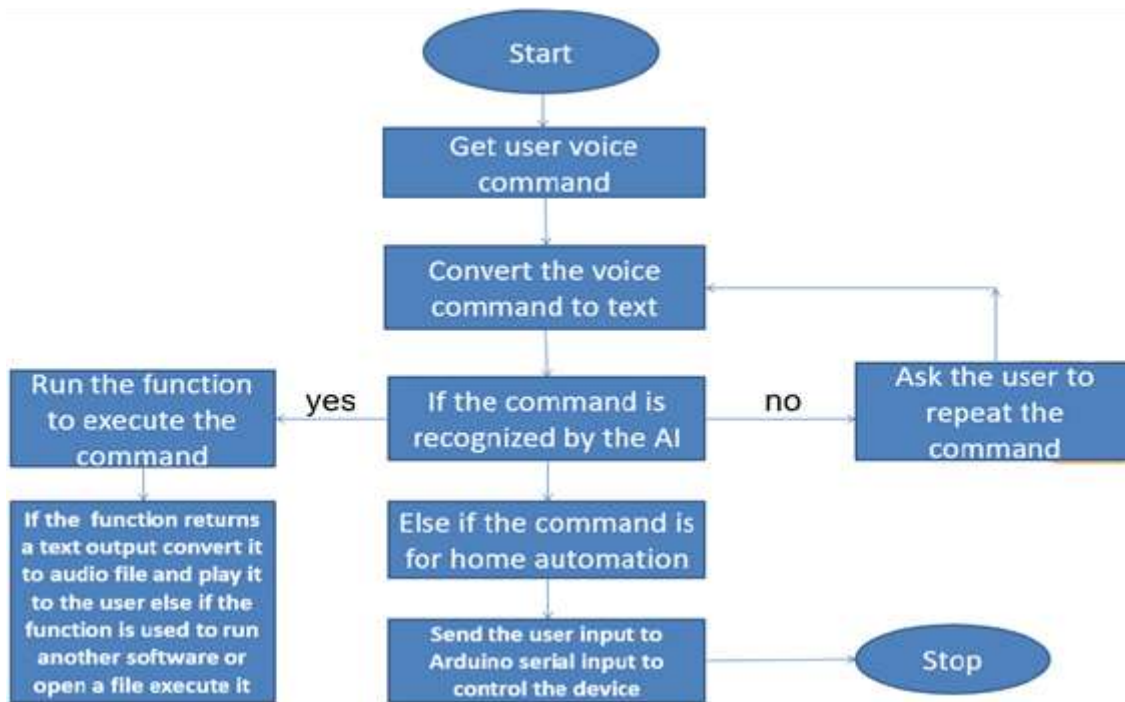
Start

Get user voice command

Convert the voice command to text

Run the function to execute the command

yes

If the command is recognized by the AI

no

Ask the user to repeat the command

If the function returns a text output convert it to audio file and play it to the user else if the function is used to run another software or open a file execute it

Else if the command is for home automation

Send the user input to Arduino serial input to control the device

Stop